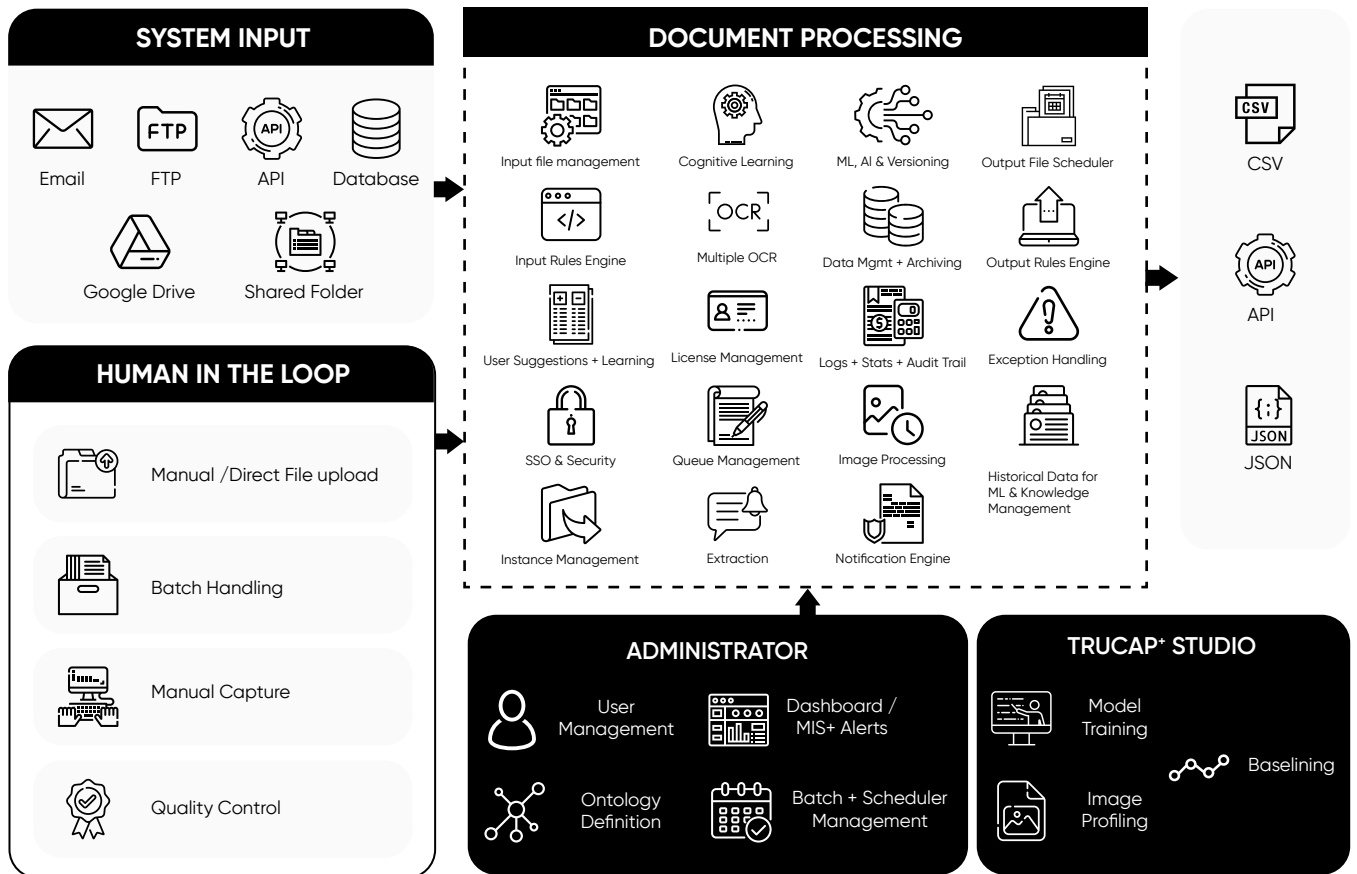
SYSTEM INPUT

FTP

API

Email

FTP

API

Database

Google Drive

Shared Folder

HUMAN IN THE LOOP

Manual /Direct File upload

Batch Handling

Manual Capture

Quality Control

DOCUMENT PROCESSING

Input file management

Cognitive Learning

ML, AI & Versioning

Output File Scheduler

Input Rules Engine

OCR

Multiple OCR

Data Mgmt + Archiving

Output Rules Engine

User Suggestions + Learning

License Management

Logs + Stats + Audit Trail

Exception Handling

SSO & Security

Queue Management

Image Processing

Historical Data for ML & Knowledge Management

Instance Management

Extraction

Notification Engine

CSV

CSV

API

API

JSON

JSON

ADMINISTRATOR

User Management

Dashboard / MIS+ Alerts

Ontology Definition

Batch + Scheduler Management

TRUCAP⁺ STUDIO

Model Training

Baselining

Image Profiling